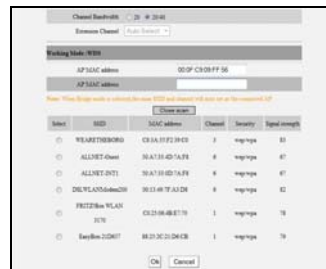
Channel Bandwidth ○ 20 ● 20/40

Extension Channel Auto Select

Working Mode : WDS

AP MAC address 00:0F:C9:09:FF:56

AP MAC address

Note: When Bridge mode is selected, the same SSID and channel will turn on as the connected AP

Close scan

| Select | SSID | MAC address | Channel | Security | Signal strength |
|---|---|---|---|---|---|
| ○ | WEARETHEBORG | C8:3A:35:F2:39:C0 | 3 | wep/wpa | 85 |
| ○ | ALLNET-Guest | 50:A7:33:4D:7A:F8 | 6 | wep/wpa | 87 |
| ○ | ALLNET-INT1 | 50:A7:33:4D:7A:F8 | 6 | wep/wpa | 85 |
| ○ | DSLWLANModem200 | 00:15:49:7F:A3:D8 | 6 | wep/wpa | 82 |
| ○ | FRITZ!Box WLAN 3170 | C0:25:06:4B:E7:70 | 1 | wep/wpa | 78 |
| ○ | EasyBox-212607 | 88:25:2C:21:D6:C8 | 1 | wep/wpa | 76 |

Ok Cancel